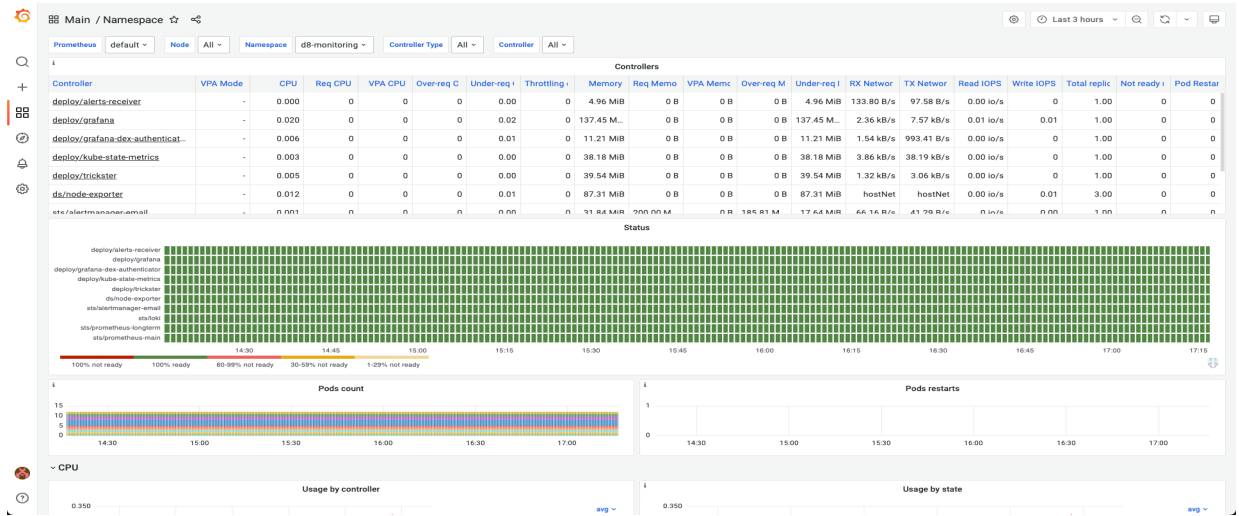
Main / Namespace

Last 3 hours

Prometheus default Node All Namespace d8-monitoring Controller Type All Controller All

Controllers

| Controller | VPA Mode | CPU | Req CPU | VPA CPU | Over-req C | Under-req | Throttling | Memory | Req Memo | VPA Memc | Over-req M | Under-req I | RX Networ | TX Networ | Read IOPS | Write IOPS | Total replic | Not ready | Pod Restar |
|---|---|---|---|---|---|---|---|---|---|---|---|---|---|---|---|---|---|---|---|
| deploy/alerts-receiver | - | 0.000 | 0 | 0 | 0 | 0.00 | 0 | 4.96 MiB | 0 B | 0 B | 0 B | 4.96 MiB | 133.80 B/s | 97.58 B/s | 0.00 io/s | 0 | 1.00 | 0 | 0 |
| deploy/grafana | - | 0.020 | 0 | 0 | 0 | 0.02 | 0 | 137.45 M... | 0 B | 0 B | 0 B | 137.45 M... | 2.36 kB/s | 7.57 kB/s | 0.01 io/s | 0.01 | 1.00 | 0 | 0 |
| deploy/grafana-dex-authenticat... | - | 0.006 | 0 | 0 | 0 | 0.01 | 0 | 11.21 MiB | 0 B | 0 B | 0 B | 11.21 MiB | 1.54 kB/s | 993.41 B/s | 0.00 io/s | 0 | 1.00 | 0 | 0 |
| deploy/kube-state-metrics | - | 0.003 | 0 | 0 | 0 | 0.00 | 0 | 38.18 MiB | 0 B | 0 B | 0 B | 38.18 MiB | 3.86 kB/s | 38.19 kB/s | 0.00 io/s | 0 | 1.00 | 0 | 0 |
| deploy/trickster | - | 0.005 | 0 | 0 | 0 | 0.00 | 0 | 39.54 MiB | 0 B | 0 B | 0 B | 39.54 MiB | 1.32 kB/s | 3.06 kB/s | 0.00 io/s | 0 | 1.00 | 0 | 0 |
| ds/node-exporter | - | 0.012 | 0 | 0 | 0 | 0.01 | 0 | 87.31 MiB | 0 B | 0 B | 0 B | 87.31 MiB | hostNet | hostNet | 0.00 io/s | 0.01 | 3.00 | 0 | 0 |
| sts/alertmanager-email | - | 0.001 | 0 | 0 | 0 | 0.00 | 0 | 31.84 MiB | 200.00 M... | 0 B | 185.81 M... | 17.64 MiB | 66.16 B/s | 41.29 B/s | 0 io/s | 0.00 | 1.00 | 0 | 0 |

Status

deploy/alerts-receiver
deploy/grafana
deploy/grafana-dex-authenticator
deploy/kube-state-metrics
deploy/trickster
ds/node-exporter
sts/alertmanager-email
sts/loki
sts/prometheus-longterm
sts/prometheus-main

14:30 14:45 15:00 15:15 15:30 15:45 16:00 16:15 16:30 16:45 17:00 17:15

100% not ready 100% ready 60-99% not ready 30-59% not ready 1-29% not ready

Pods count

15 10 5 0

14:30 15:00 15:30 16:00 16:30 17:00

Pods restarts

1 0

14:30 15:00 15:30 16:00 16:30 17:00

CPU

Usage by controller

0.350

avg

Usage by state

0.350

avg